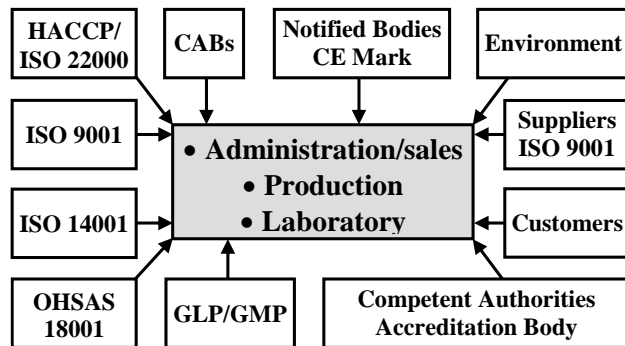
HACCP/
ISO 22000

CABs

Notified Bodies
CE Mark

Environment

ISO 9001

• Administration/sales
• Production
• Laboratory

Suppliers
ISO 9001

ISO 14001

Customers

OHSAS
18001

GLP/GMP

Competent Authorities
Accreditation Body